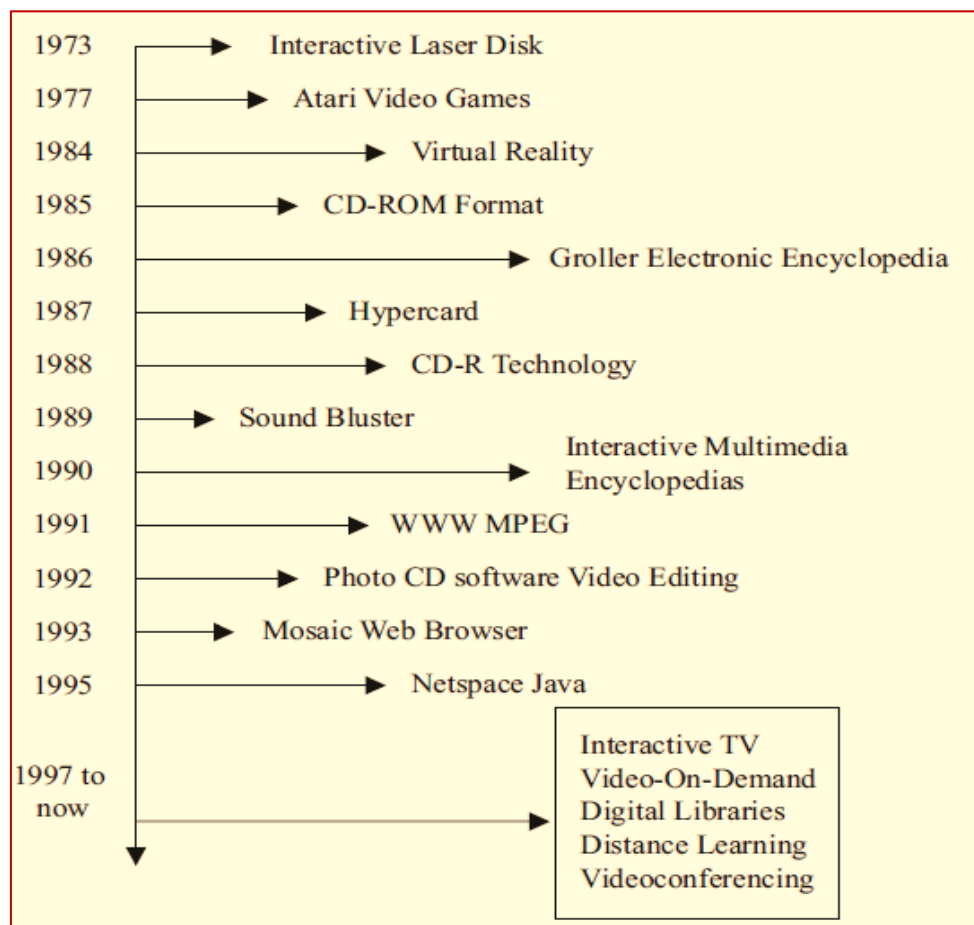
1973 Interactive Laser Disk

1977 Atari Video Games

1984 Virtual Reality

1985 CD-ROM Format

1986 Groller Electronic Encyclopedia

1987 Hypercard

1988 CD-R Technology

1989 Sound Bluster

1990 Interactive Multimedia Encyclopedias

1991 WWW MPEG

1992 Photo CD software Video Editing

1993 Mosaic Web Browser

1995 Netspace Java

1997 to now

Interactive TV
Video-On-Demand
Digital Libraries
Distance Learning
Videoconferencing